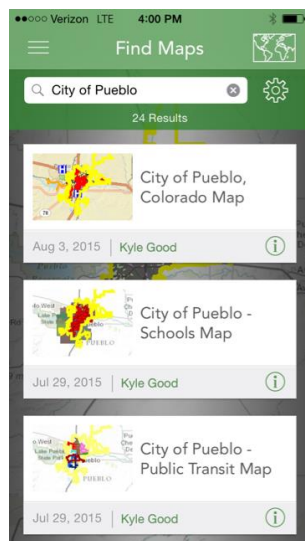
●●○○○ Verizon LTE 4:00 PM

Find Maps

City of Pueblo

24 Results

City of Pueblo, Colorado Map

Aug 3, 2015 | Kyle Good

City of Pueblo - Schools Map

Jul 29, 2015 | Kyle Good

City of Pueblo - Public Transit Map

Jul 29, 2015 | Kyle Good